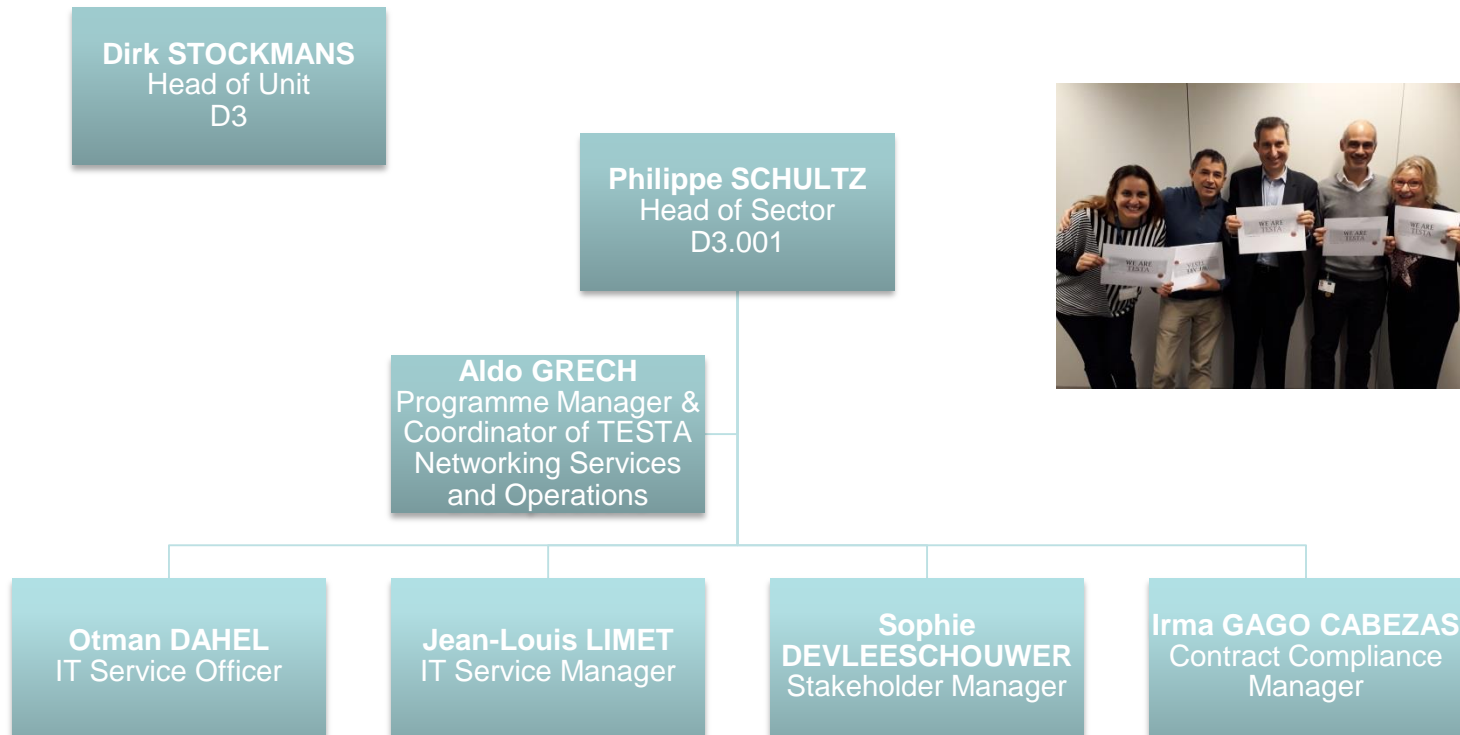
Dirk STOCKMANS
Head of Unit
D3

Philippe SCHULTZ
Head of Sector
D3.001

Aldo GRECH
Programme Manager & Coordinator of TESTA Networking Services and Operations

Otman DAHEL
IT Service Officer

Jean-Louis LIMET
IT Service Manager

Sophie DEVLEESCHOUWER
Stakeholder Manager

Irma GAGO CABEZAS
Contract Compliance Manager

WE ARE TESTA

WE ARE TESTA

WE ARE TESTA

WE ARE TESTA

WE ARE TESTA